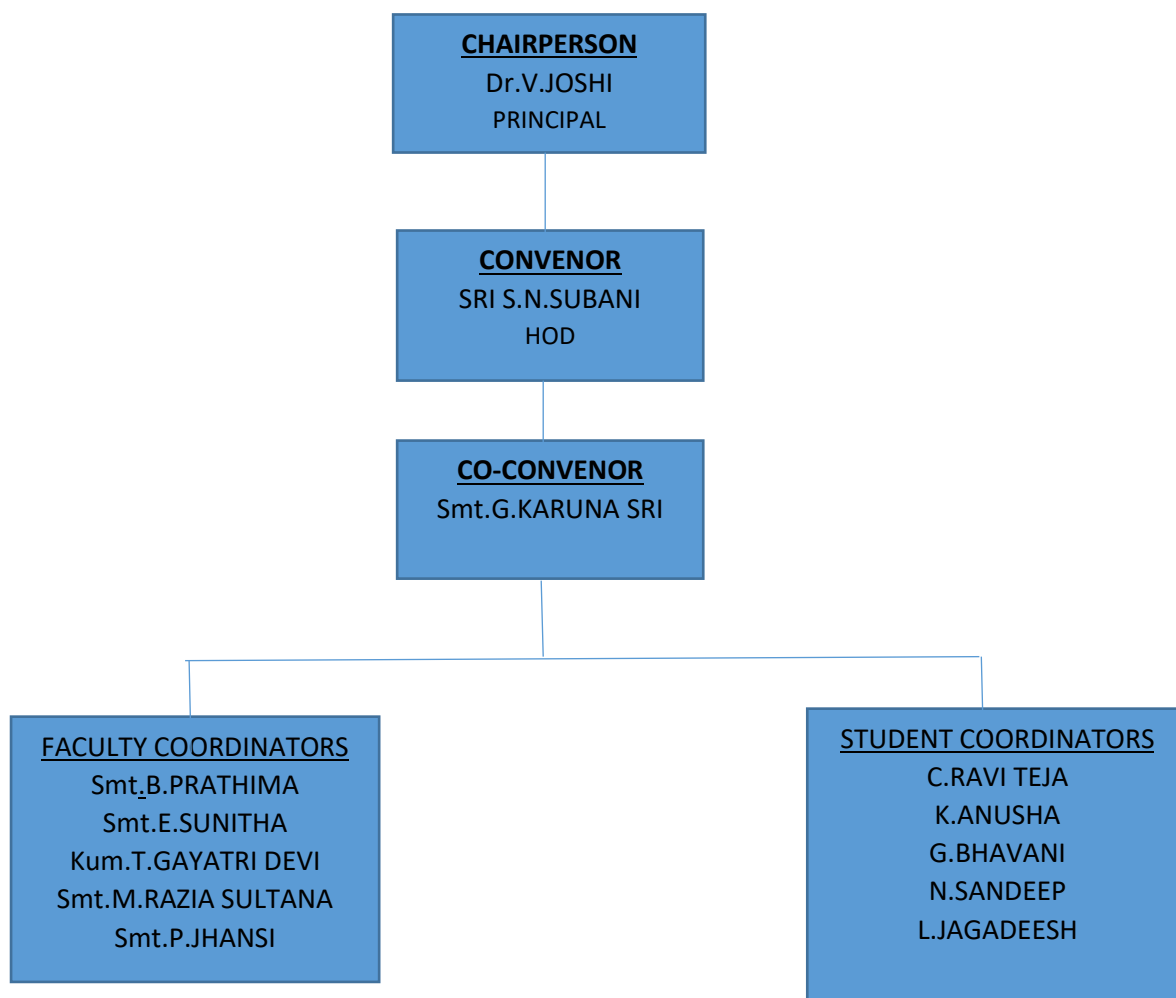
CHAIRPERSON
Dr.V.JOSHI
PRINCIPAL

CONVENOR
SRI S.N.SUBANI
HOD

CO-CONVENOR
Smt.G.KARUNA SRI

FACULTY COORDINATORS
Smt.B.PRATHIMA
Smt.E.SUNITHA
Kum.T.GAYATRI DEVI
Smt.M.RAZIA SULTANA
Smt.P.JHANSI

STUDENT COORDINATORS
C.RAVI TEJA
K.ANUSHA
G.BHAVANI
N.SANDEEP
L.JAGADEESH